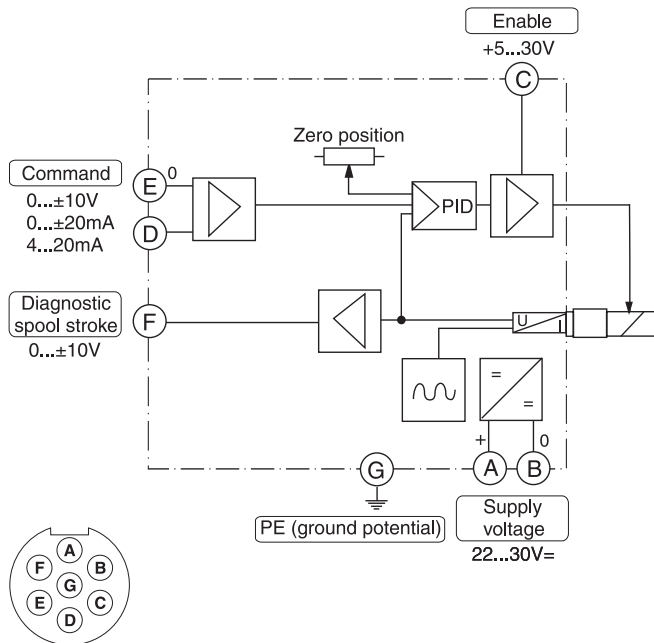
Enable
+5...30V
C

Zero position

Command
0...±10V
0...±20mA
4...20mA

E
0
D

PID

Diagnostic spool stroke
0...±10V

F

U
I

=
=

+
0

G
A
B

PE (ground potential)

Supply voltage
22...30V=

A
F
B
G
E
C
D